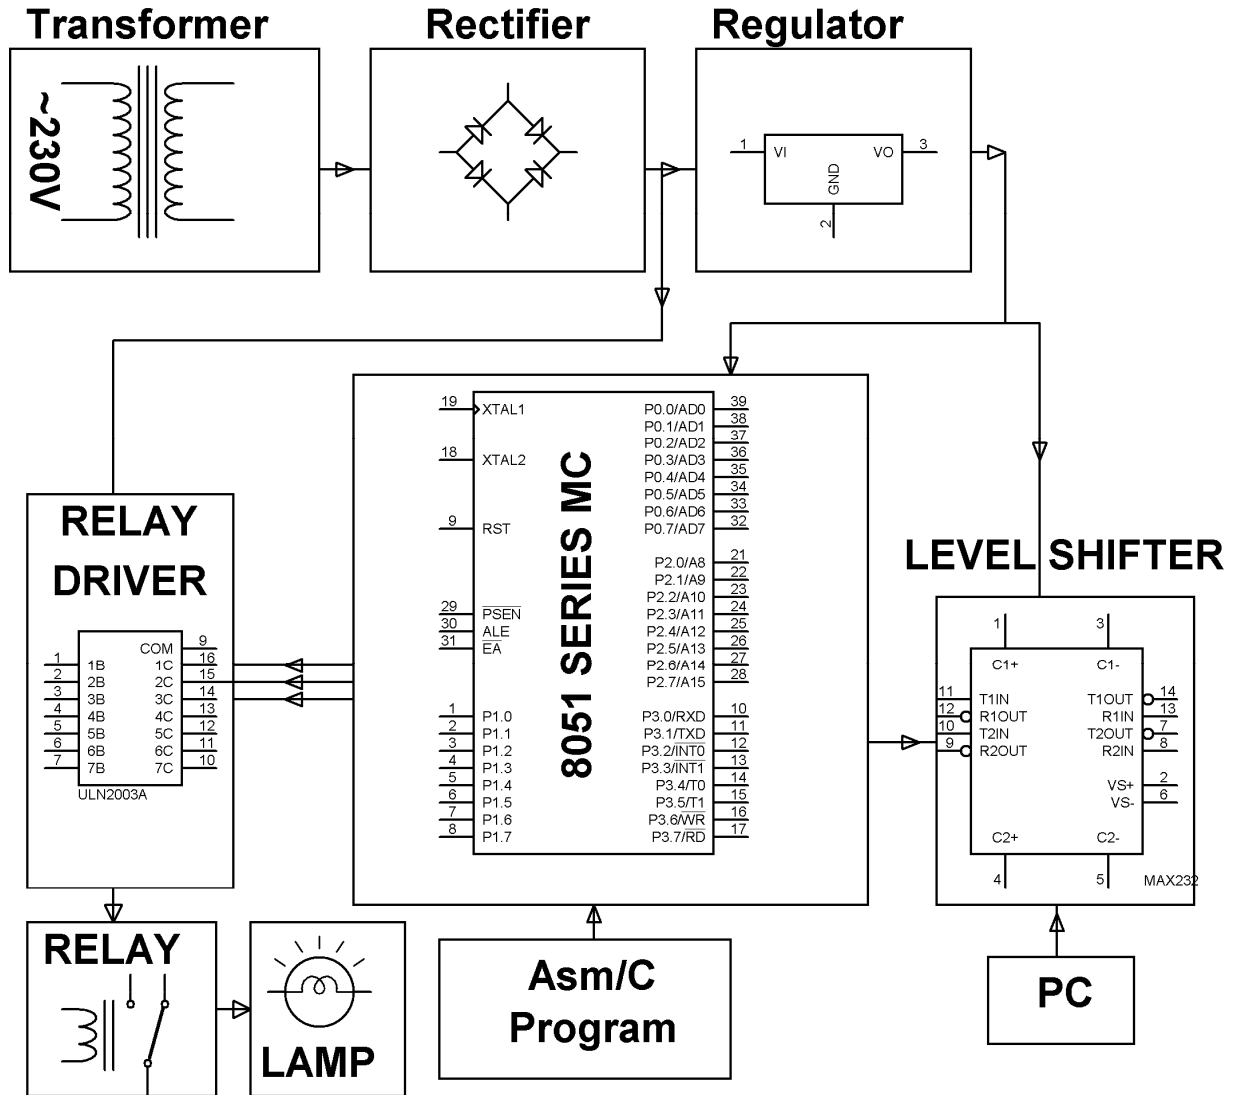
Transformer

~230V

Rectifier

Regulator

1 VI VO 3

GND

2

RELAY DRIVER

COM 9
1 1B 1C 16
2 2B 2C 15
3 3B 3C 14
4 4B 4C 13
5 5B 5C 12
6 6B 6C 11
7 7B 7C 10
ULN2003A

8051 SERIES MC

19 XTAL1
18 XTAL2
9 RST
29 $\overline{PSEN}$
30 ALE
31 $\overline{EA}$
1 P1.0
2 P1.1
3 P1.2
4 P1.3
5 P1.4
6 P1.5
7 P1.6
8 P1.7

P0.0/AD0 39
P0.1/AD1 38
P0.2/AD2 37
P0.3/AD3 36
P0.4/AD4 35
P0.5/AD5 34
P0.6/AD6 33
P0.7/AD7 32
P2.0/A8 21
P2.1/A9 22
P2.2/A10 23
P2.3/A11 24
P2.4/A12 25
P2.5/A13 26
P2.6/A14 27
P2.7/A15 28
P3.0/RXD 10
P3.1/TXD 11
P3.2/$\overline{INT0}$ 12
P3.3/$\overline{INT1}$ 13
P3.4/T0 14
P3.5/T1 15
P3.6/$\overline{WR}$ 16
P3.7/$\overline{RD}$ 17

LEVEL SHIFTER

1 3
C1+ C1-
11 T1IN T1OUT 14
12 R1OUT R1IN 13
10 T2IN T2OUT 7
9 R2OUT R2IN 8
VS+ 2
VS- 6
C2+ C2-
4 5
MAX232

RELAY

LAMP

Asm/C Program

PC